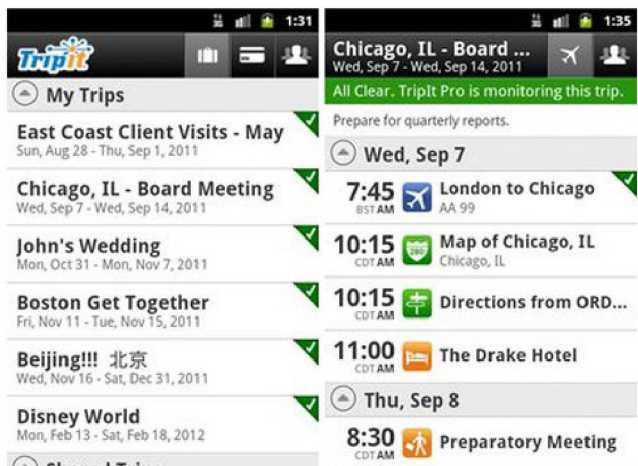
1:31

TripIt

My Trips

East Coast Client Visits - May
Sun, Aug 28 - Thu, Sep 1, 2011

Chicago, IL - Board Meeting
Wed, Sep 7 - Wed, Sep 14, 2011

John's Wedding
Mon, Oct 31 - Mon, Nov 7, 2011

Boston Get Together
Fri, Nov 11 - Tue, Nov 15, 2011

Beijing!!! 北京
Wed, Nov 16 - Sat, Dec 31, 2011

Disney World
Mon, Feb 13 - Sat, Feb 18, 2012

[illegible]

1:35

Chicago, IL - Board ...
Wed, Sep 7 - Wed, Sep 14, 2011

All Clear. TripIt Pro is monitoring this trip.

Prepare for quarterly reports.

Wed, Sep 7

7:45 BST AM London to Chicago
AA 99

10:15 CDT AM Map of Chicago, IL
Chicago, IL

10:15 CDT AM Directions from ORD...

11:00 CDT AM The Drake Hotel

Thu, Sep 8

8:30 CDT AM Preparatory Meeting